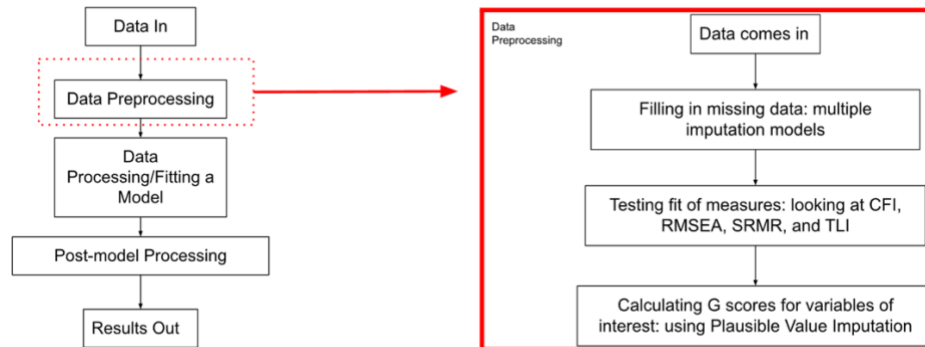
Data In

Data Preprocessing

Data Processing/Fitting a Model

Post-model Processing

Results Out

Data Preprocessing

Data comes in

Filling in missing data: multiple imputation models

Testing fit of measures: looking at CFI, RMSEA, SRMR, and TLI

Calculating G scores for variables of interest: using Plausible Value Imputation